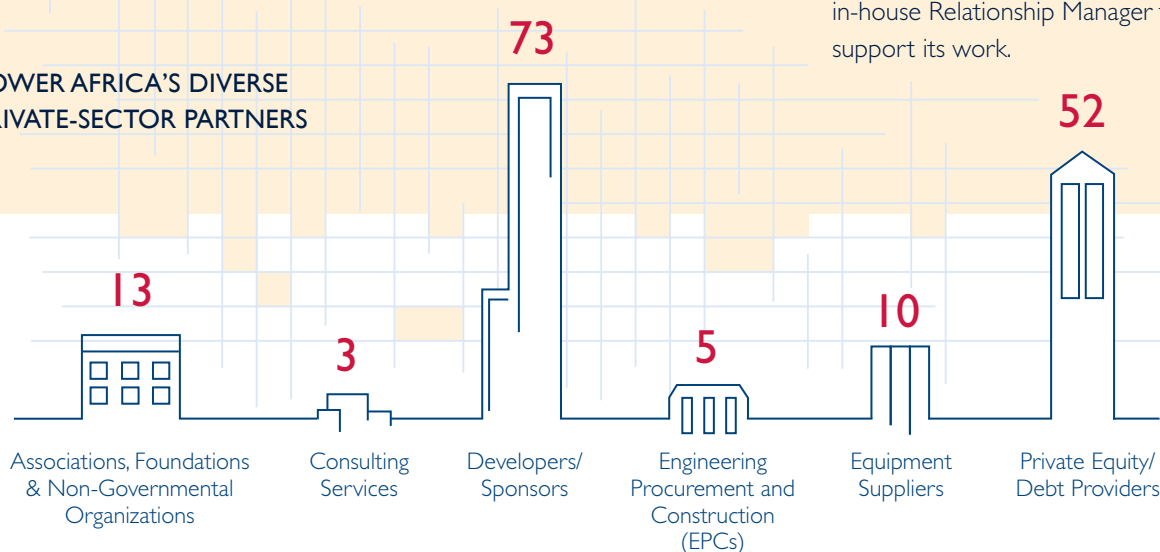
in-house Relationship Manager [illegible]
support its work.

OWER AFRICA'S DIVERSE
IVATE-SECTOR PARTNERS

13
Associations, Foundations & Non-Governmental Organizations

3
Consulting Services

73
Developers/ Sponsors

5
Engineering Procurement and Construction (EPCs)

10
Equipment Suppliers

52
Private Equity/ Debt Providers